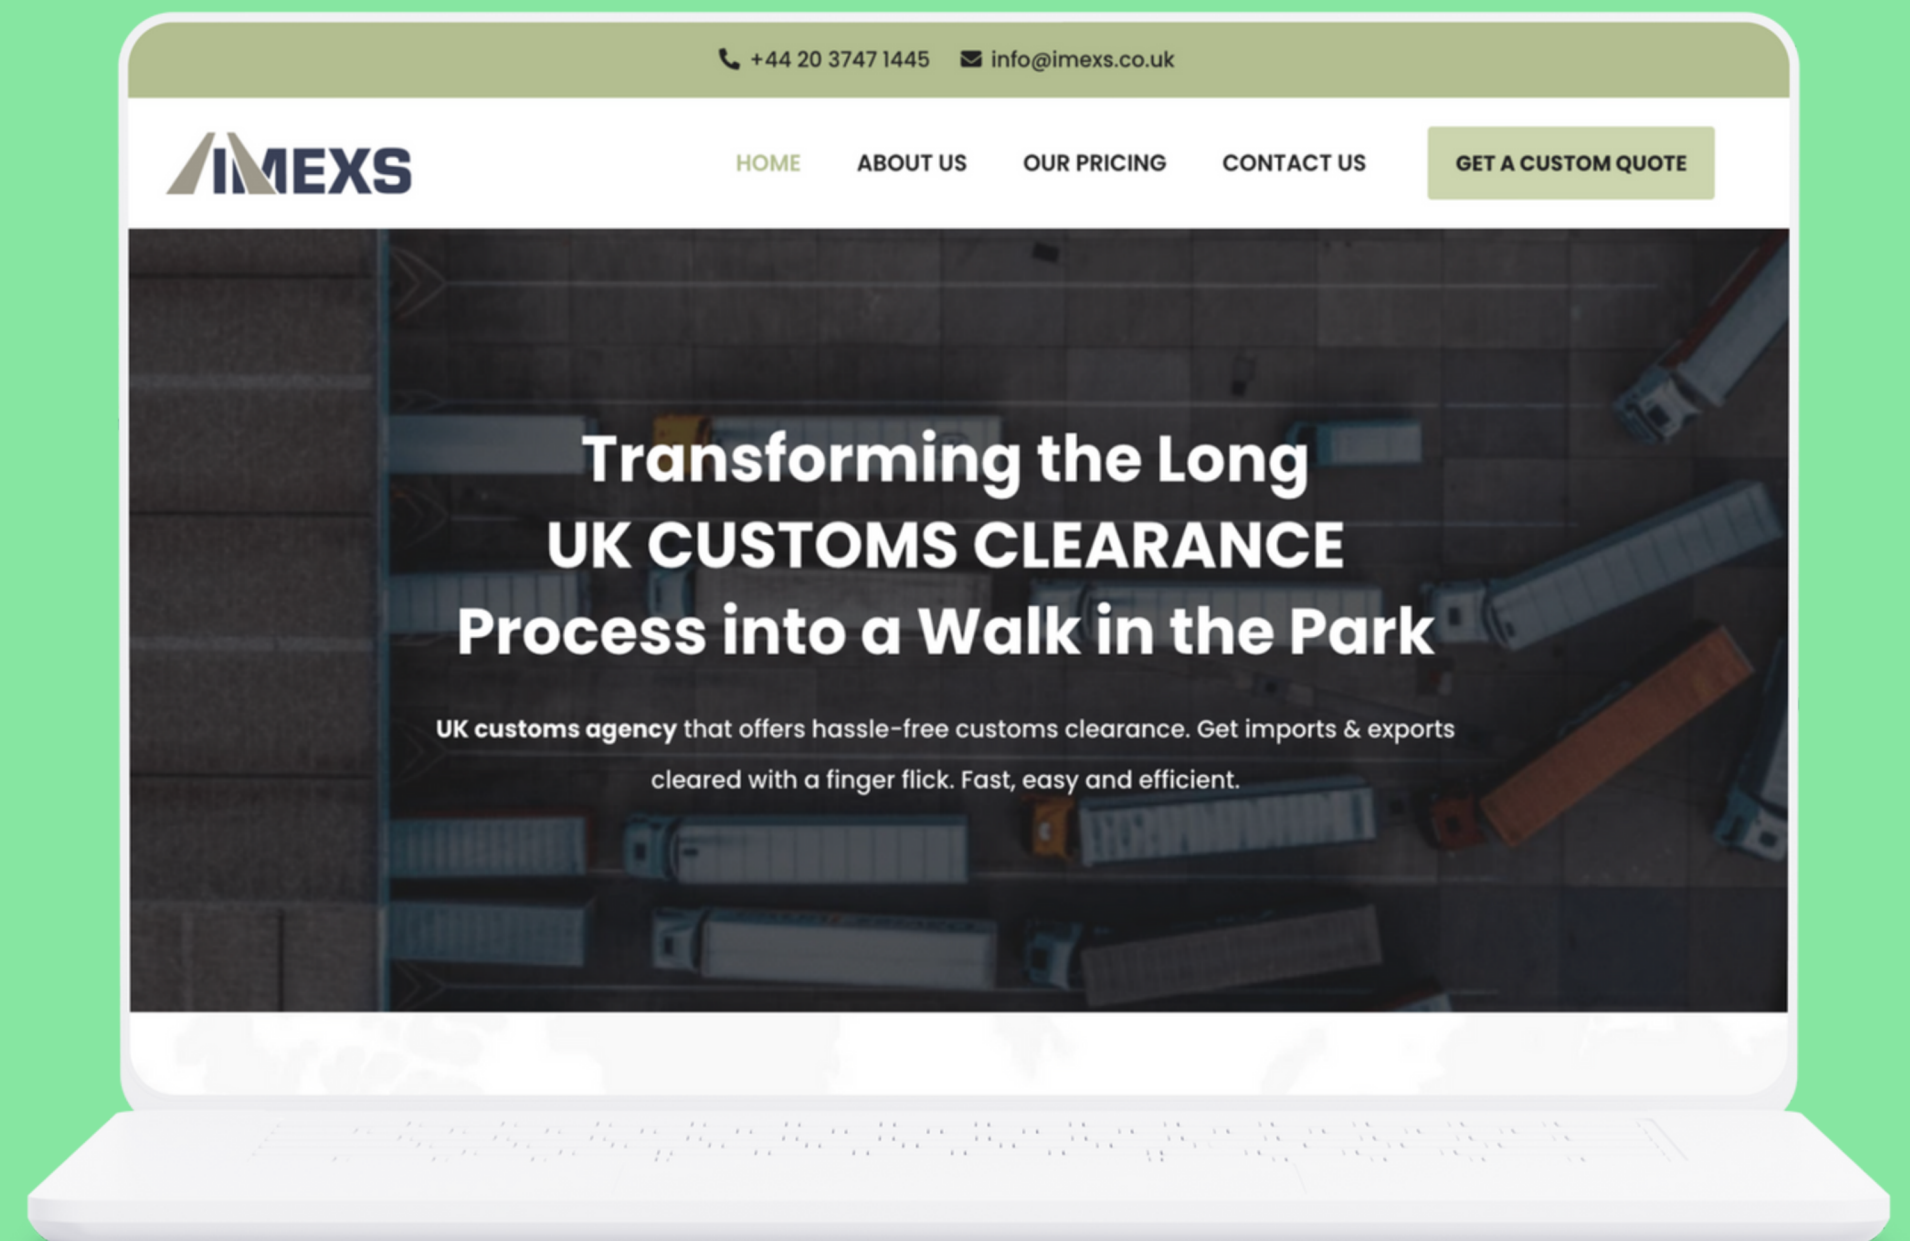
+44 20 3747 1445 info@imexs.co.uk

IMEXS

HOME ABOUT US OUR PRICING CONTACT US GET A CUSTOM QUOTE

Transforming the Long UK CUSTOMS CLEARANCE Process into a Walk in the Park

**UK customs agency** that offers hassle-free customs clearance. Get imports & exports cleared with a finger flick. Fast, easy and efficient.